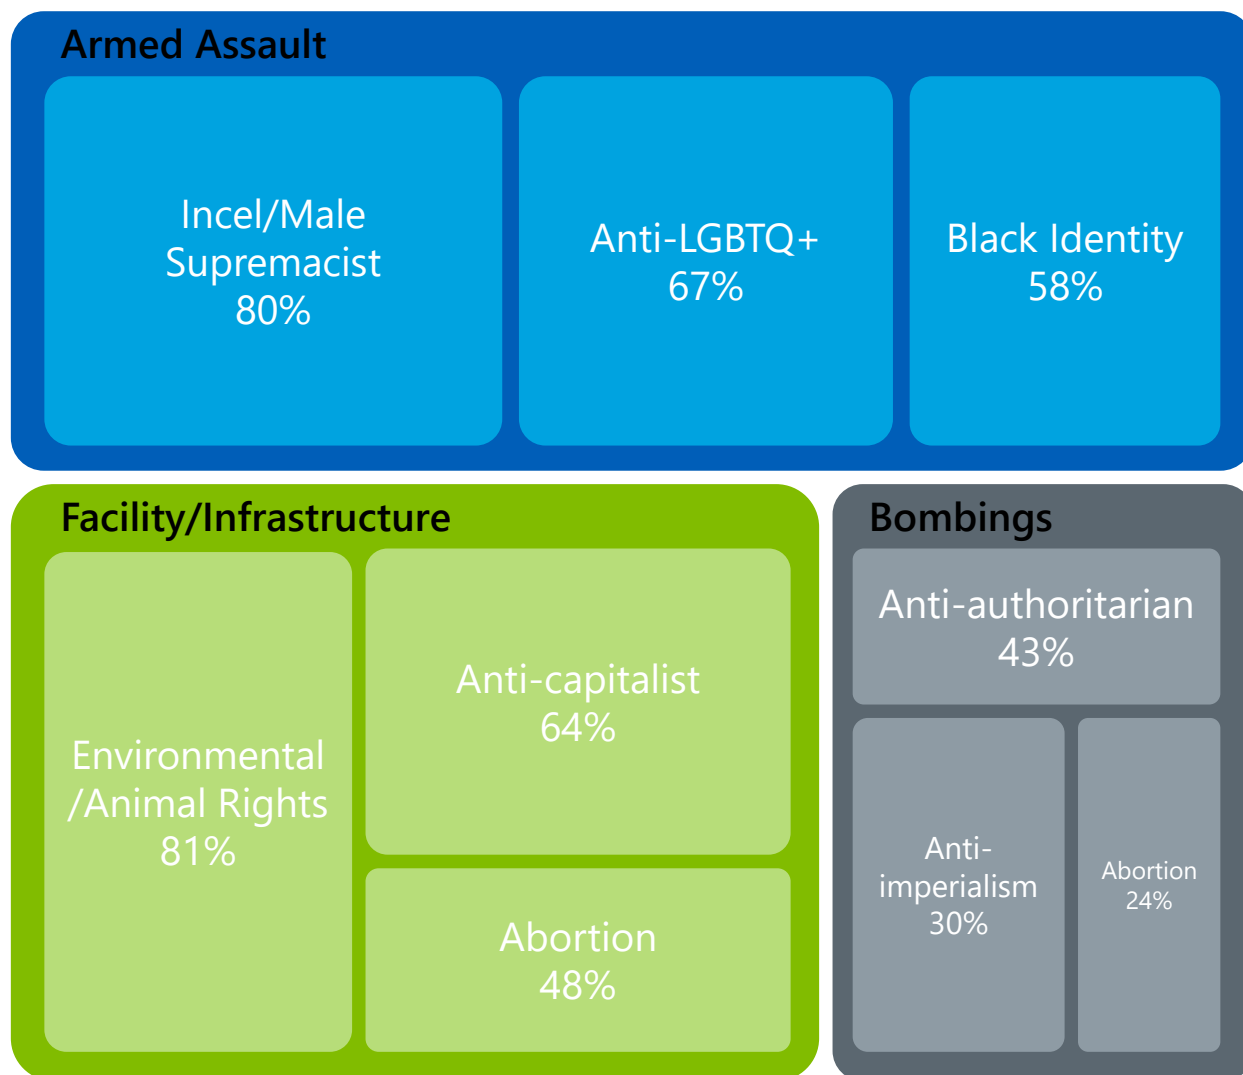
Armed Assault

Incel/Male Supremacist
80%

Anti-LGBTQ+
67%

Black Identity
58%

Facility/Infrastructure

Environmental /Animal Rights
81%

Anti-capitalist
64%

Abortion
48%

Bombings

Anti-authoritarian
43%

Anti-imperialism
30%

Abortion
24%